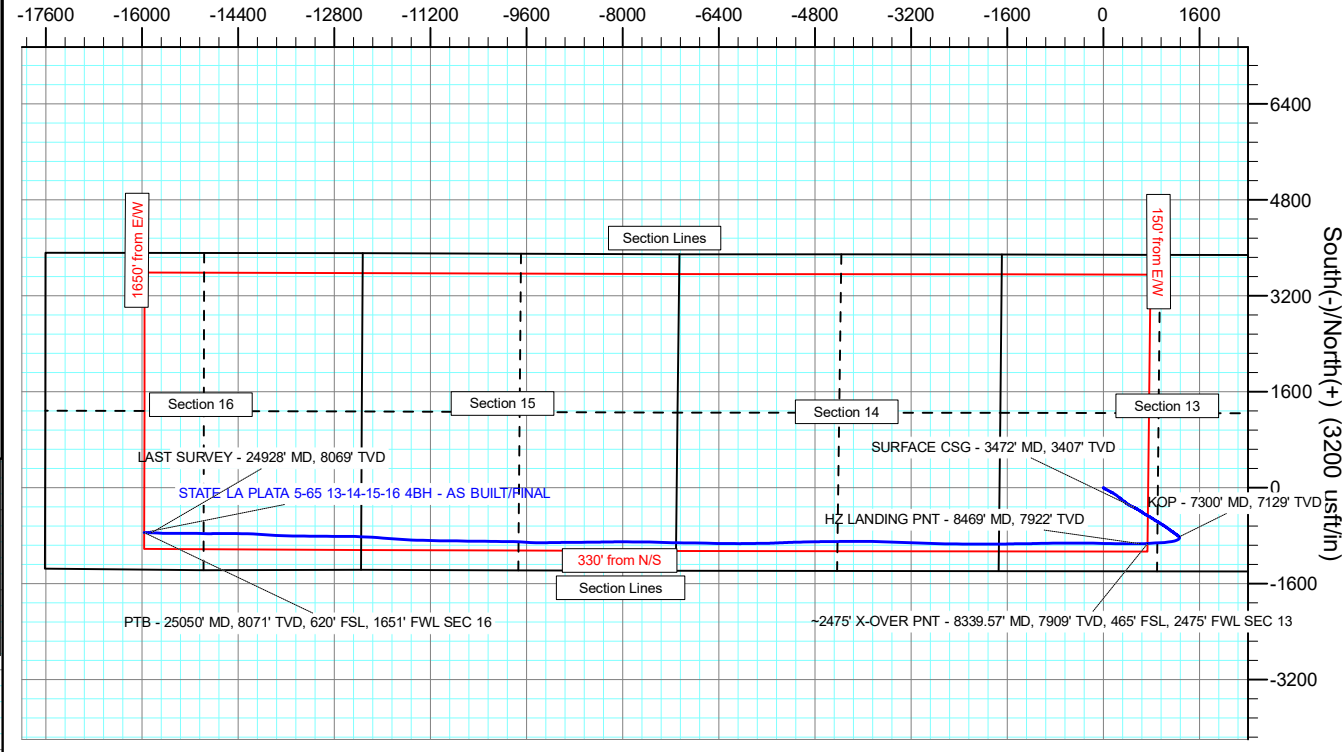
-17600 -16000 -14400 -12800 -11200 -9600 -8000 -6400 -4800 -3200 -1600 0 1600

6400
4800
3200
1600
0
-1600
-3200

South(-)/North(+) (3200 usft/in)

1650' from E/W

150' from E/W

Section Lines

Section 16

Section 15

Section 14

Section 13

LAST SURVEY - 24928' MD, 8069' TVD

STATE LA PLATA 5-65 13-14-15-16 4BH - AS BUILT/FINAL

SURFACE CSG - 3472' MD, 3407' TVD

KOP - 7300' MD, 7129' TVD

HZ LANDING PNT - 8469' MD, 7922' TVD

330' from N/S

Section Lines

PTB - 25050' MD, 8071' TVD, 620' FSL, 1651' FWL SEC 16

~2475' X-OVER PNT - 8339.57' MD, 7909' TVD, 465' FSL, 2475' FWL SEC 13